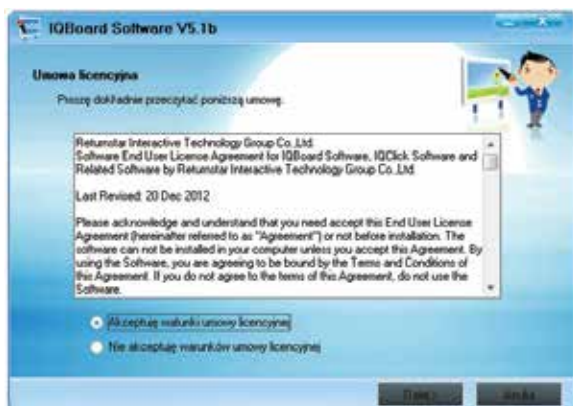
IQBoard Software V5.1b

Umowa licencyjna

Proszę dokładnie przeczytać poniższą umowę.

Returnstar Interactive Technology Group Co.,Ltd.
Software End User License Agreement for IQBoard Software, IQClick Software and Related Software by Returnstar Interactive Technology Group Co.,Ltd.

Last Revised: 20 Dec 2012

Please acknowledge and understand that you need accept this End User License Agreement (hereinafter referred to as "Agreement") or not before installation. The software can not be installed in your computer unless you accept this Agreement. By using the Software, you are agreeing to be bound by the Terms and Conditions of this Agreement. If you do not agree to the terms of this Agreement, do not use the Software.

Akceptuję warunki umowy licencyjnej

Nie akceptuję warunków umowy licencyjnej

Dalej

Anuluj